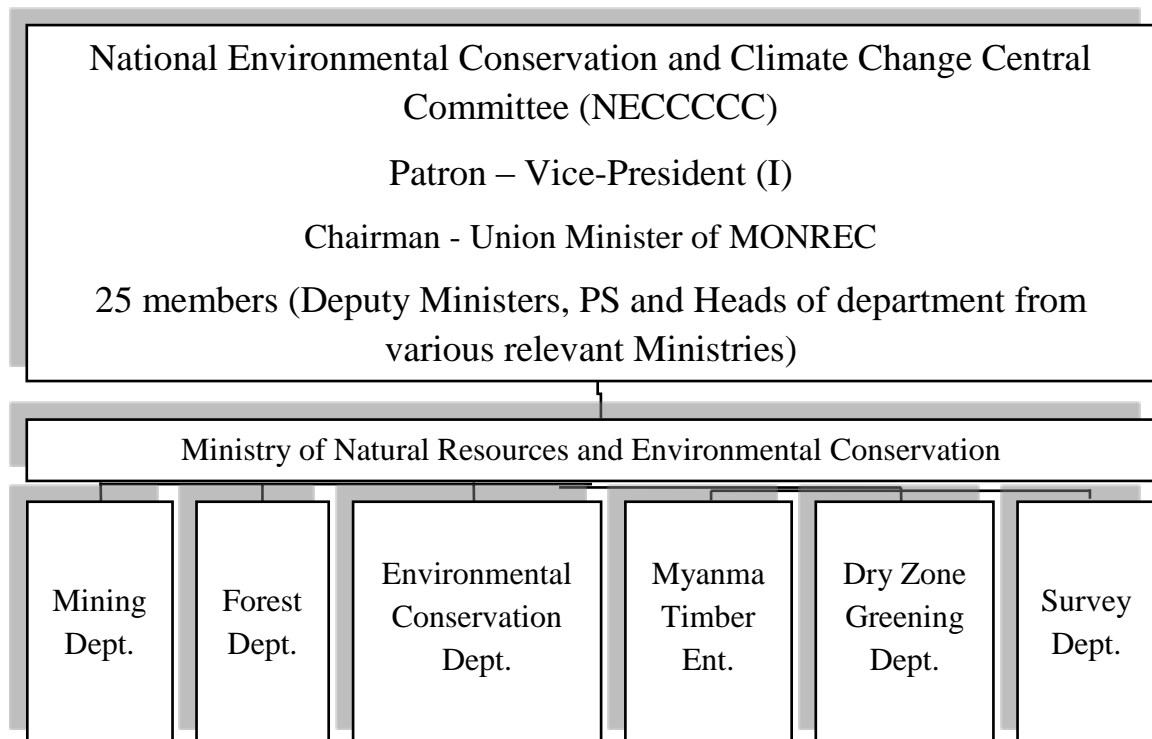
National Environmental Conservation and Climate Change Central Committee (NECCCCC)

Patron – Vice-President (I)

Chairman - Union Minister of MONREC

25 members (Deputy Ministers, PS and Heads of department from various relevant Ministries)

Ministry of Natural Resources and Environmental Conservation

Mining Dept.

Forest Dept.

Environmental Conservation Dept.

Myanma Timber Ent.

Dry Zone Greening Dept.

Survey Dept.